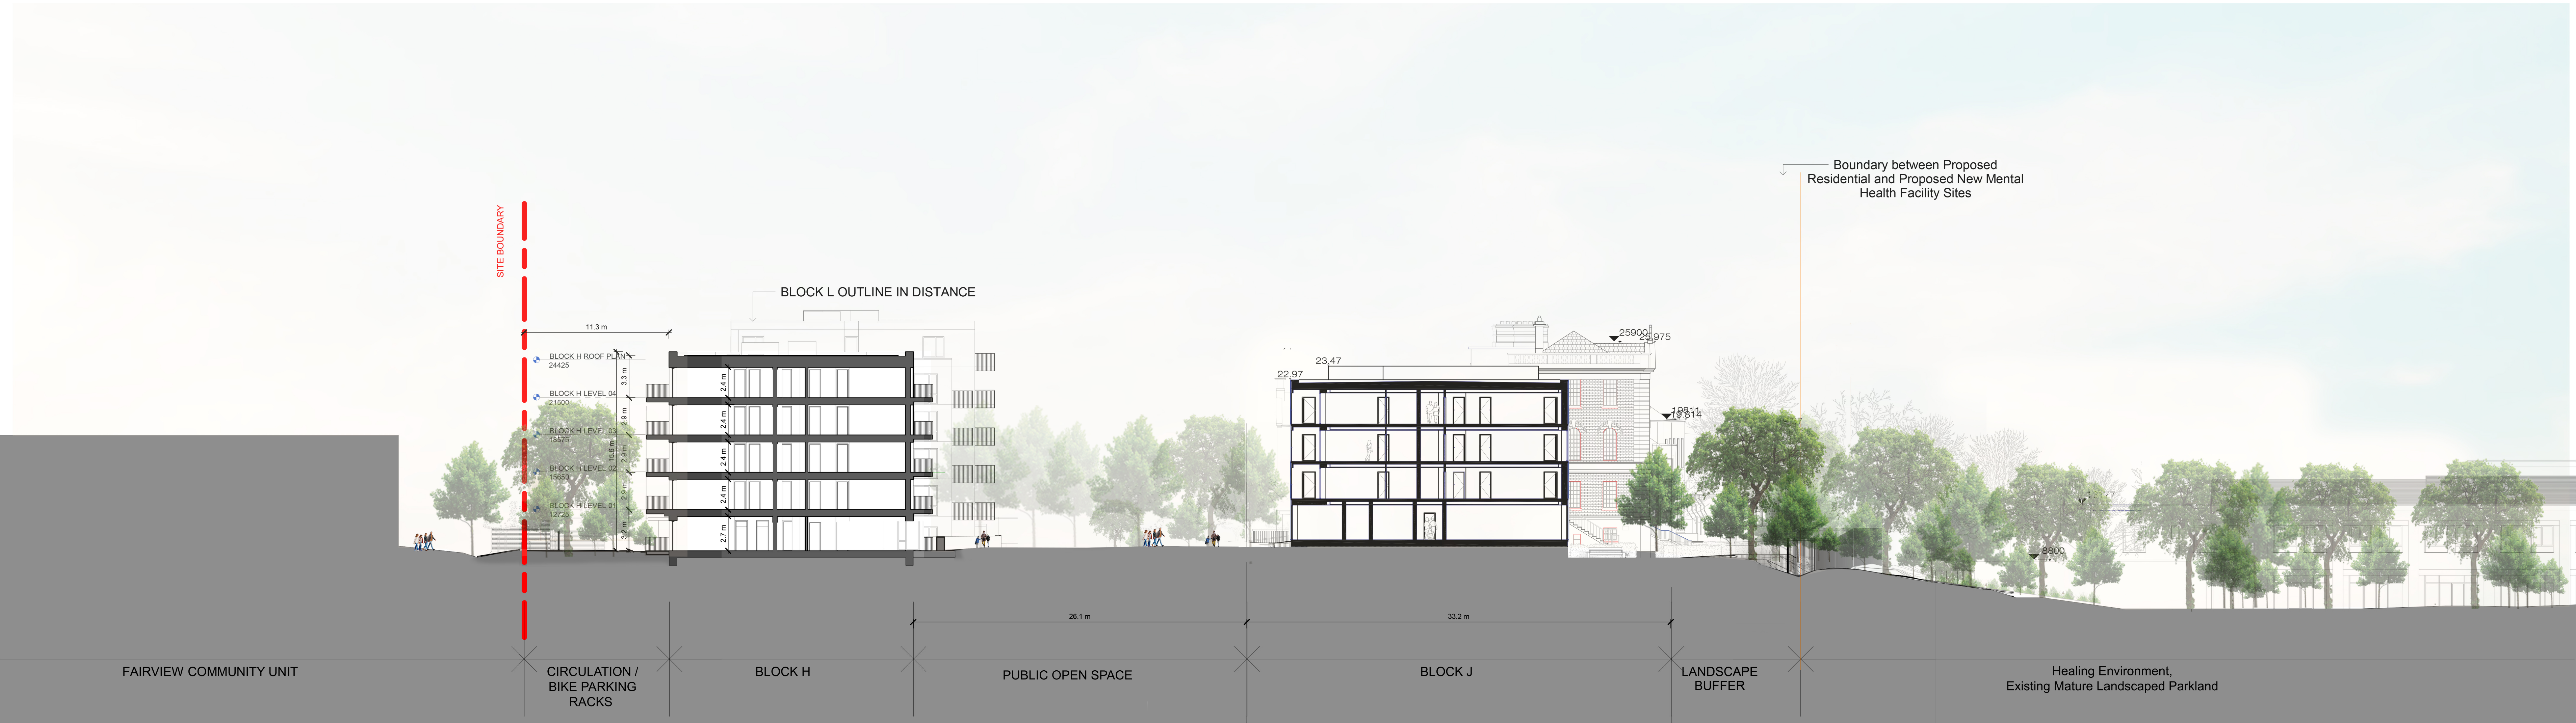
Boundary between Proposed Residential and Proposed New Mental Health Facility Sites

SITE BOUNDARY

BLOCK L OUTLINE IN DISTANCE

11.3 m

BLOCK H ROOF PLAN
24425

BLOCK H LEVEL 04
21500

BLOCK H LEVEL 03
18575

BLOCK H LEVEL 02
15650

BLOCK H LEVEL 01
12725

3.3 m
2.9 m
15.6 m
2.8 m
2.2 m
3.2 m

2.4 m
2.4 m
2.4 m
2.4 m
2.7 m

25900
25,975
23.47
22.97
19811
19.514
8500

26.1 m
33.2 m

FAIRVIEW COMMUNITY UNIT

CIRCULATION / BIKE PARKING RACKS

BLOCK H

PUBLIC OPEN SPACE

BLOCK J

LANDSCAPE BUFFER

Healing Environment, Existing Mature Landscaped Parkland